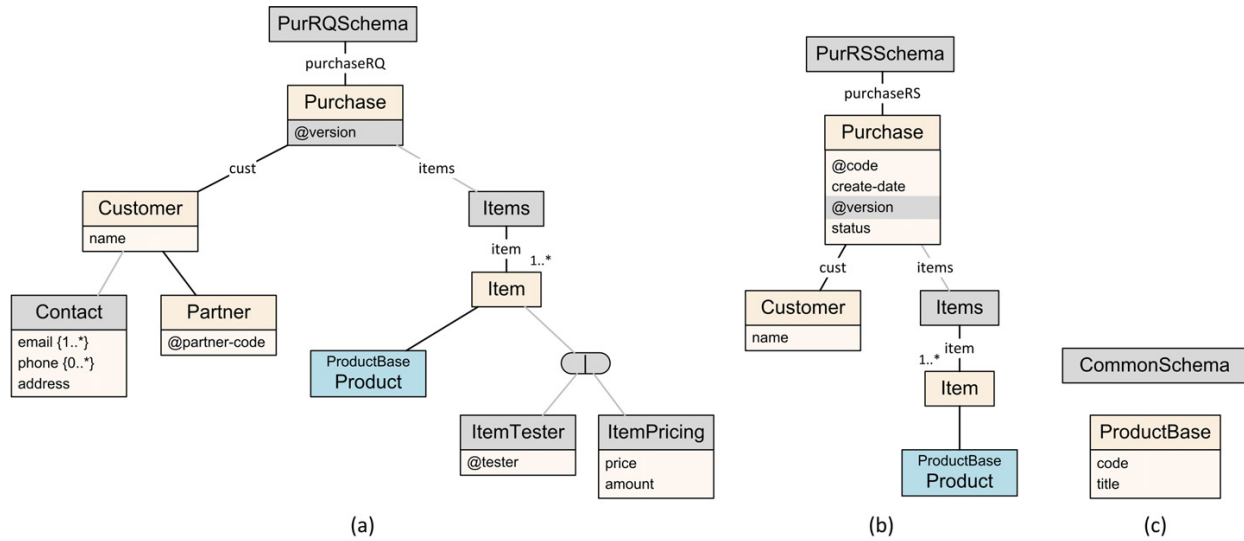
PurRQSchema
purchaseRQ
Purchase
@version
cust
items
Customer
name
Items
item
1..*
Item
Contact
email {1..*}
phone {0..*}
address
Partner
@partner-code
ProductBase
Product
ItemTester
@tester
ItemPricing
price
amount
(a)

PurRSSchema
purchaseRS
Purchase
@code
create-date
@version
status
cust
items
Customer
name
Items
item
1..*
Item
ProductBase
Product
(b)

CommonSchema
ProductBase
code
title
(c)